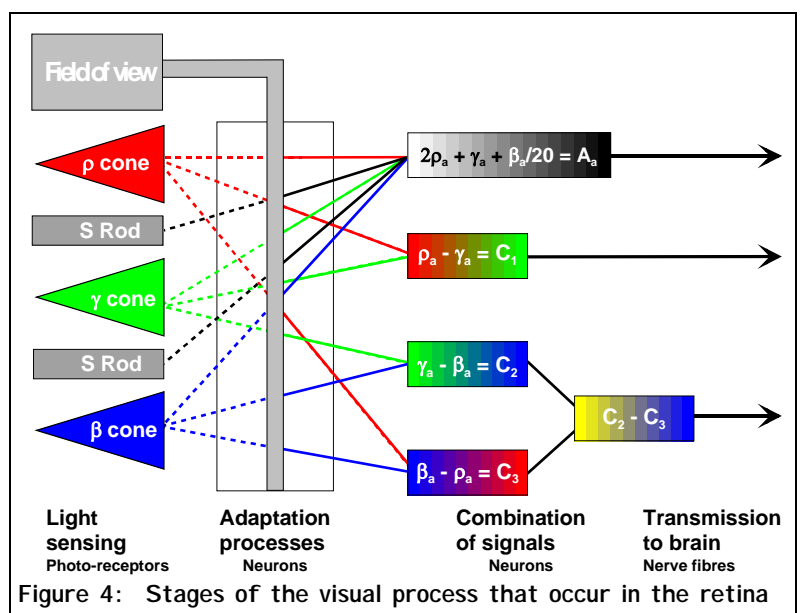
Field of view

ρ cone

S Rod

γ cone

S Rod

β cone

$2\rho_a + \gamma_a + \beta_a/20 = A_a$

$\rho_a - \gamma_a = C_1$

$\gamma_a - \beta_a = C_2$

$\beta_a - \rho_a = C_3$

$C_2 - C_3$

Light sensing
Photo-receptors

Adaptation processes
Neurons

Combination of signals
Neurons

Transmission to brain
Nerve fibres

Figure 4: Stages of the visual process that occur in the retina